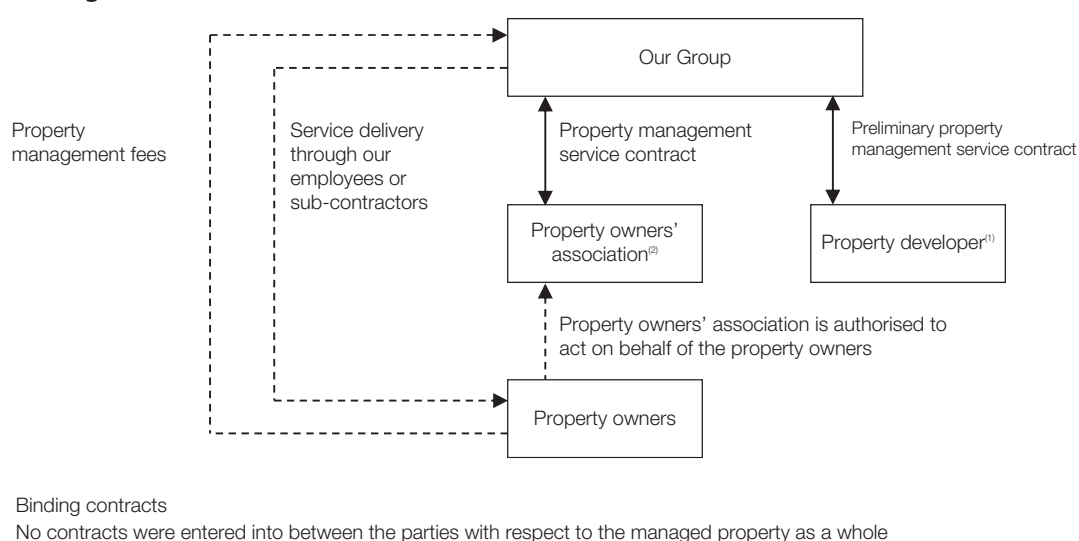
Our Group

Property management fees

Service delivery through our employees or sub-contractors

Property management service contract

Preliminary property management service contract

Property owners' association$^{(2)}$

Property developer$^{(1)}$

Property owners' association is authorised to act on behalf of the property owners

Property owners

Binding contracts

No contracts were entered into between the parties with respect to the managed property as a whole